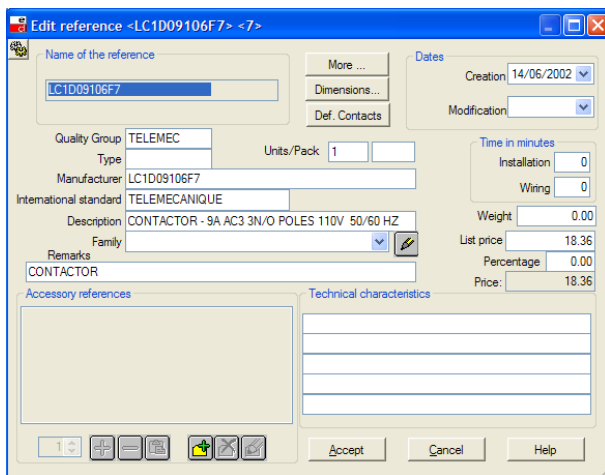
Edit reference <LC1D09106F7> <7>

Name of the reference
LC1D09106F7

More ...
Dimensions...
Def. Contacts

Dates
Creation 14/06/2002
Modification

Quality Group TELEMEC
Type
Units/Pack 1
Manufacturer LC1D09106F7
International standard TELEMECANIQUE
Description CONTACTOR - 9A AC3 3N/O POLES 110V 50/60 HZ
Family
Remarks
CONTACTOR

Time in minutes
Installation 0
Wiring 0

Weight 0.00
List price 18.36
Percentage 0.00
Price: 18.36

Accessory references
Technical characteristics

1

Accept
Cancel
Help